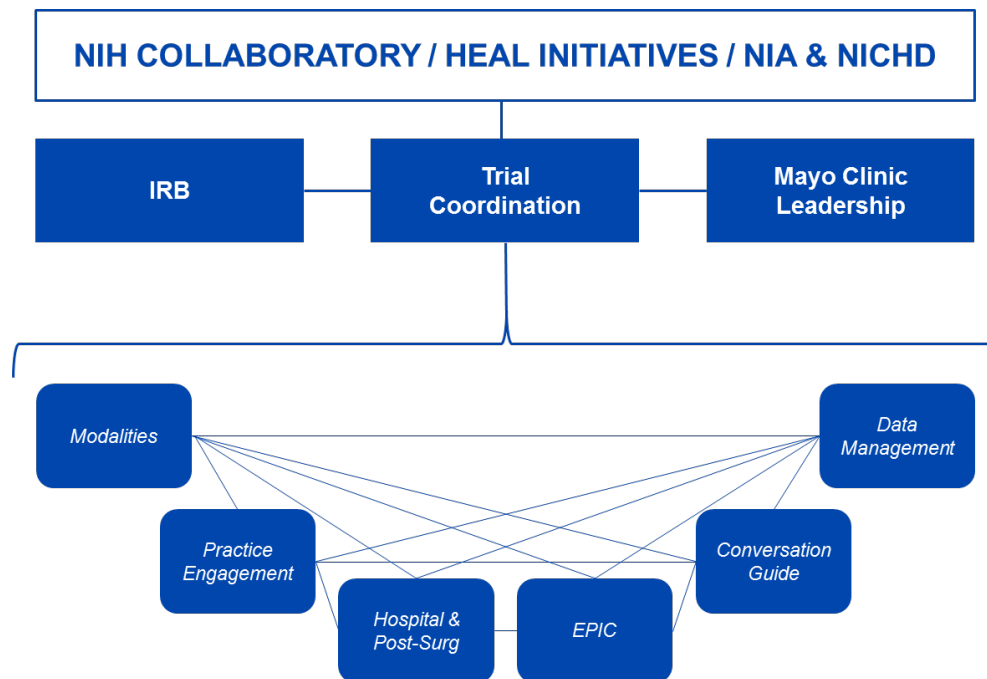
NIH COLLABORATORY / HEAL INITIATIVES / NIA & NICHD

IRB

Trial Coordination

Mayo Clinic Leadership

*Modalities*

*Data Management*

*Practice Engagement*

*Conversation Guide*

*Hospital & Post-Surg*

*EPIC*